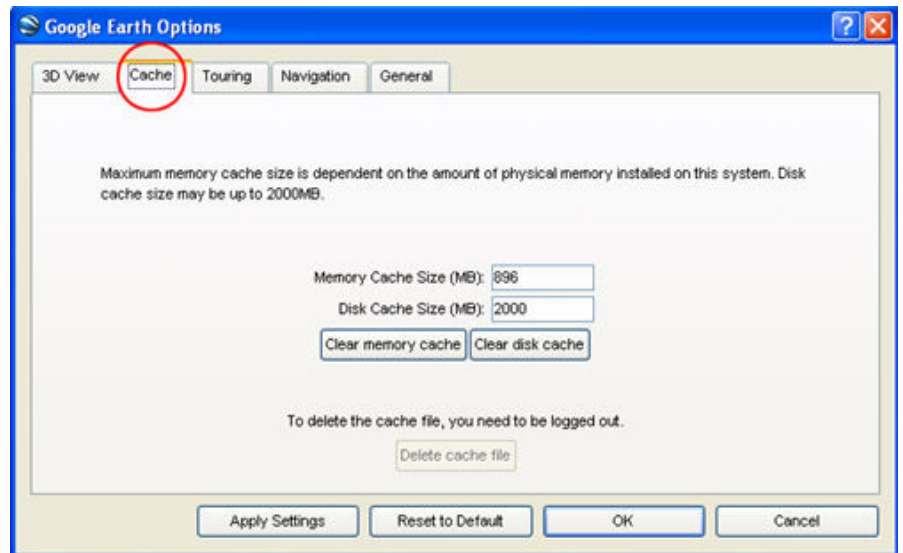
Google Earth Options

3D View
Cache
Touring
Navigation
General

Maximum memory cache size is dependent on the amount of physical memory installed on this system. Disk cache size may be up to 2000MB.

Memory Cache Size (MB): 896
Disk Cache Size (MB): 2000
Clear memory cache
Clear disk cache

To delete the cache file, you need to be logged out.
Delete cache file

Apply Settings
Reset to Default
OK
Cancel